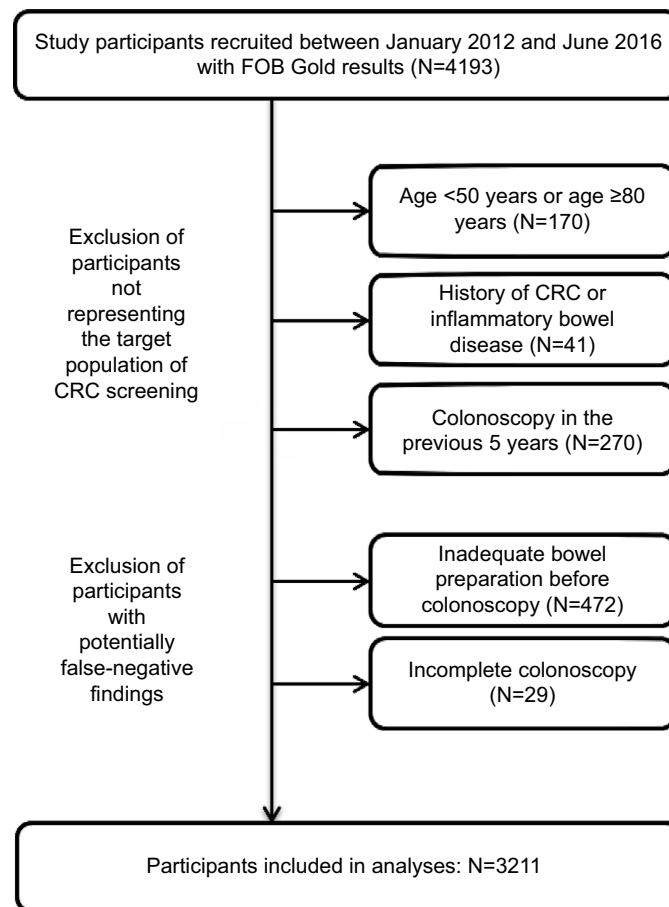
Study participants recruited between January 2012 and June 2016 with FOB Gold results (N=4193)

Exclusion of participants not representing the target population of CRC screening

Age <50 years or age ≥80 years (N=170)

History of CRC or inflammatory bowel disease (N=41)

Colonoscopy in the previous 5 years (N=270)

Exclusion of participants with potentially false-negative findings

Inadequate bowel preparation before colonoscopy (N=472)

Incomplete colonoscopy (N=29)

Participants included in analyses: N=3211